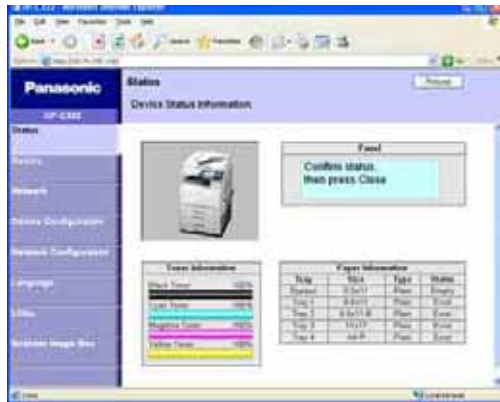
Panasonic

Status

Device Status Information

Refresh

Status

Network

Panel

Confirm status
then press Close

Toner Information

Black Toner 100%

Cyan Toner 100%

Magenta Toner 100%

Yellow Toner 100%

Paper Information

| Tray | Size | Type | Status |
|---|---|---|---|
| Bypass | 8.5x11 | Plain | Empty |
| Tray 1 | 8.5x11 | Plain | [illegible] |
| Tray 2 | 8.5x11-R | Plain | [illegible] |
| Tray 3 | 11x17 | Plain | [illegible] |
| Tray 4 | A4-R | Plain | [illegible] |